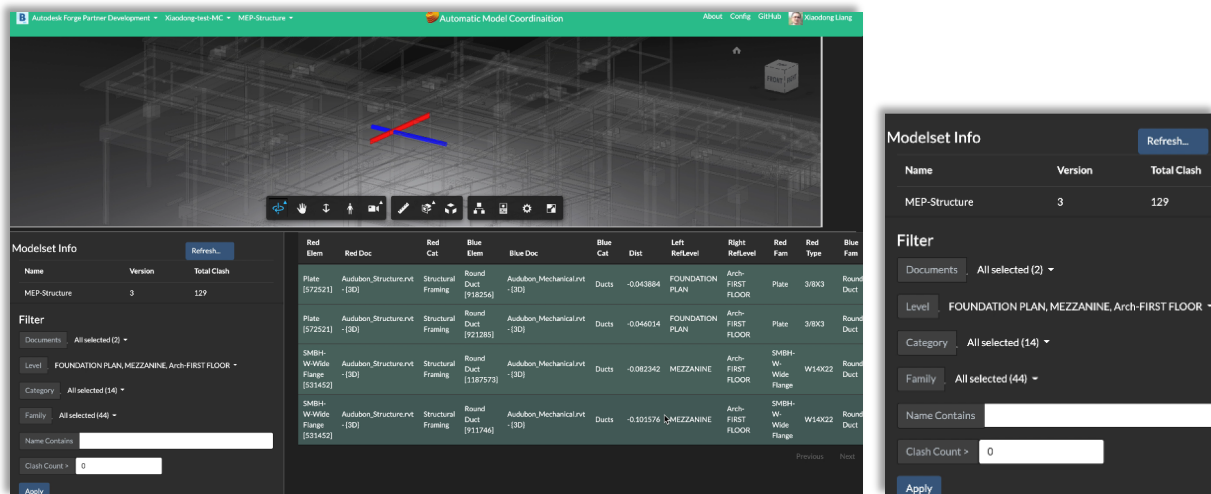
B Autodesk Forge Partner Development ▾ Xiaodong-test-MC ▾ MEP-Structure ▾

Automatic Model Coordinaition

About Config GitHub Xiaodong Liang

FRONT

Modelset Info

Refresh...

| Name | Version | Total Clash |
|---|---|---|
| MEP-Structure | 3 | 129 |

Filter

Documents All selected (2) ▾

Level FOUNDATION PLAN, MEZZANINE, Arch-FIRST FLOOR ▾

Category All selected (14) ▾

Family All selected (44) ▾

Name Contains

Clash Count > 0

Apply

| Red Elem | Red Doc | Red Cat | Blue Elem | Blue Doc | Blue Cat | Dist | Left RefLevel | Right RefLevel | Red Fam | Red Type | Blue Fam |
|---|---|---|---|---|---|---|---|---|---|---|---|
| Plate [572521] | Audubon_Structure.rvt - {3D} | Structural Framing | Round Duct [918256] | Audubon_Mechanical.rvt - {3D} | Ducts | -0.043884 | FOUNDATION PLAN | Arch-FIRST FLOOR | Plate | 3/8X3 | Round Duct |
| Plate [572521] | Audubon_Structure.rvt - {3D} | Structural Framing | Round Duct [921285] | Audubon_Mechanical.rvt - {3D} | Ducts | -0.046014 | FOUNDATION PLAN | Arch-FIRST FLOOR | Plate | 3/8X3 | Round Duct |
| SMBH-W-Wide Flange [531452] | Audubon_Structure.rvt - {3D} | Structural Framing | Round Duct [1187573] | Audubon_Mechanical.rvt - {3D} | Ducts | -0.082342 | MEZZANINE | Arch-FIRST FLOOR | SMBH-W-Wide Flange | W14X22 | Round Duct |
| SMBH-W-Wide Flange [531452] | Audubon_Structure.rvt - {3D} | Structural Framing | Round Duct [911746] | Audubon_Mechanical.rvt - {3D} | Ducts | -0.101576 | MEZZANINE | Arch-FIRST FLOOR | SMBH-W-Wide Flange | W14X22 | Round Duct |

Previous Next

Modelset Info

Refresh...

| Name | Version | Total Clash |
|---|---|---|
| MEP-Structure | 3 | 129 |

Filter

Documents All selected (2) ▾

Level FOUNDATION PLAN, MEZZANINE, Arch-FIRST FLOOR ▾

Category All selected (14) ▾

Family All selected (44) ▾

Name Contains

Clash Count > 0

Apply